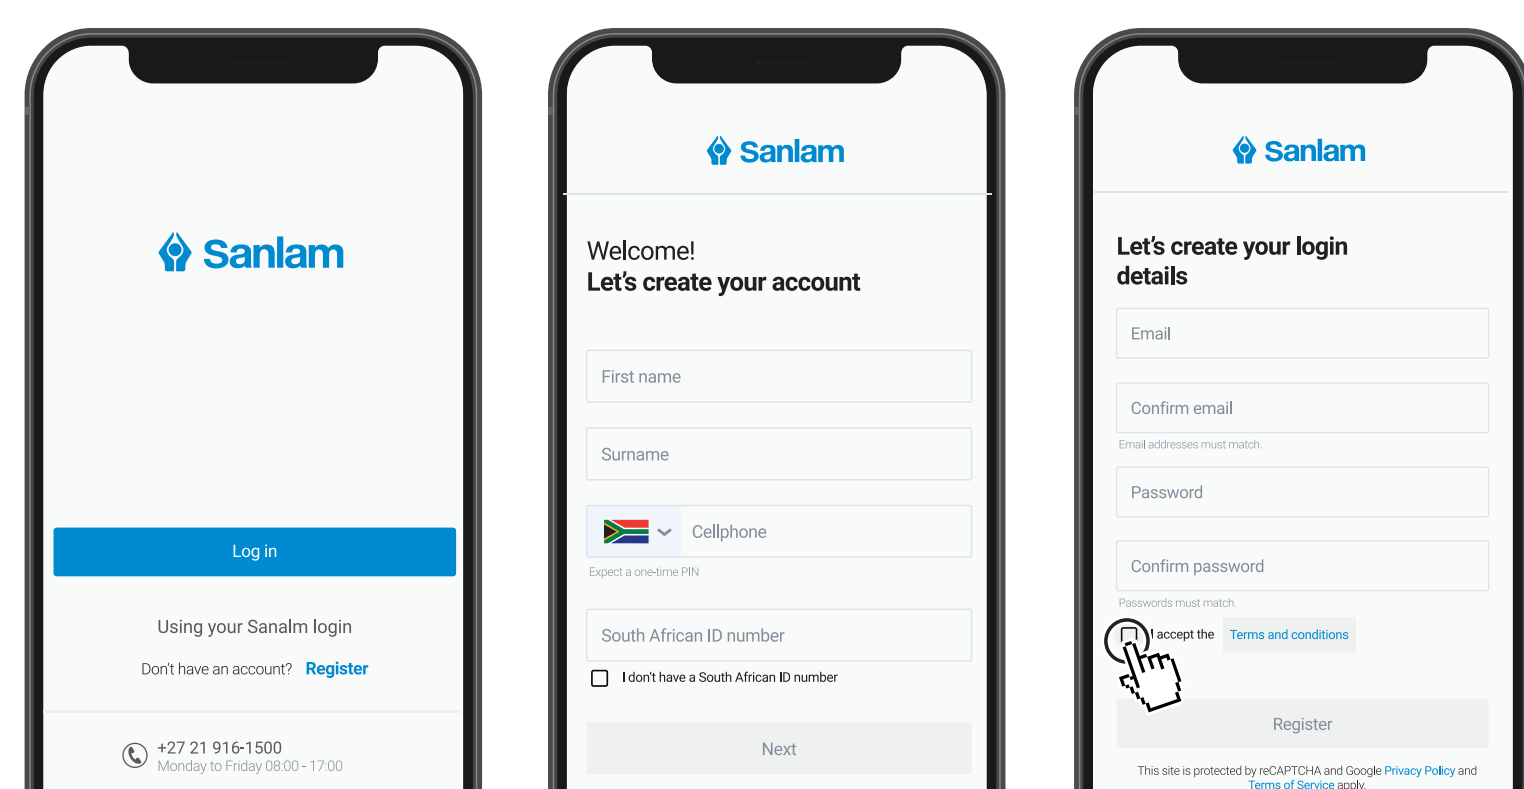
Sanlam

Log in

Using your Sanalm login

Don't have an account? Register

+27 21 916-1500
Monday to Friday 08:00 - 17:00

Sanlam

Welcome!
Let's create your account

First name

Surname

Cellphone

Expect a one-time PIN

South African ID number

I don't have a South African ID number

Next

Sanlam

Let's create your login details

Email

Confirm email

Email addresses must match.

Password

Confirm password

Passwords must match.

I accept the Terms and conditions

Register

This site is protected by reCAPTCHA and Google Privacy Policy and Terms of Service apply.